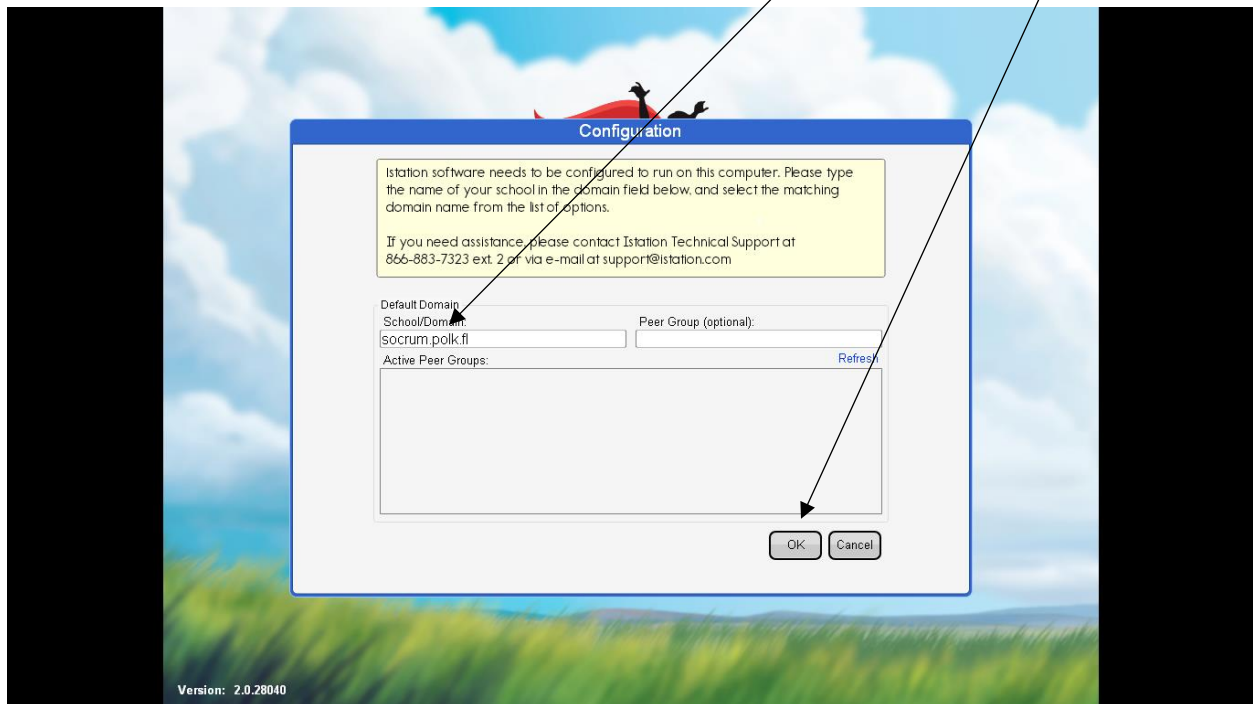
Configuration

Istation software needs to be configured to run on this computer. Please type the name of your school in the domain field below, and select the matching domain name from the list of options.

If you need assistance, please contact Istation Technical Support at 866-883-7323 ext. 2 or via e-mail at support@istation.com

Default Domain

School/Domain:

socrum.polk.fl

Peer Group (optional):

Active Peer Groups:

Refresh

OK

Cancel

Version: 2.0.28040